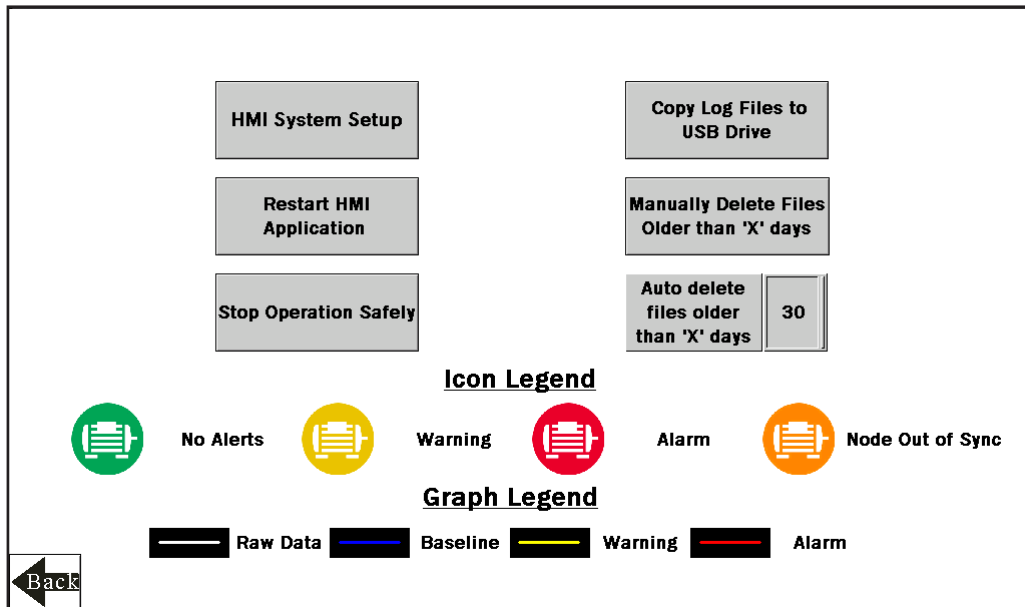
HMI System Setup

Copy Log Files to USB Drive

Restart HMI Application

Manually Delete Files Older than 'X' days

Stop Operation Safely

Auto delete files older than 'X' days

30

Icon Legend

No Alerts

Warning

Alarm

Node Out of Sync

Graph Legend

Raw Data

Baseline

Warning

Alarm

Back